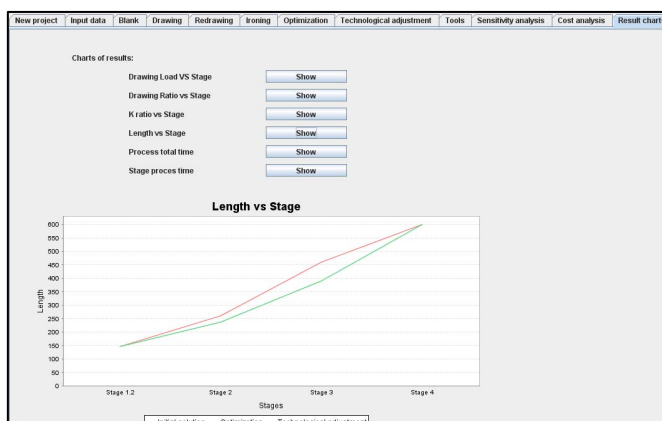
New project | Input data | Blank | Drawing | Redrawing | Ironing | Optimization | Technological adjustment | Tools | Sensitivity analysis | Cost analysis | Result charts

Charts of results:

Drawing Load VS Stage Show
Drawing Ratio vs Stage Show
K ratio vs Stage Show
Length vs Stage Show
Process total time Show
Stage proces time Show

Length vs Stage

600
550
500
450
400
350
300
250
200
150
100
50
0

Length

Stage 1.2 Stage 2 Stage 3 Stage 4

Stages

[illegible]